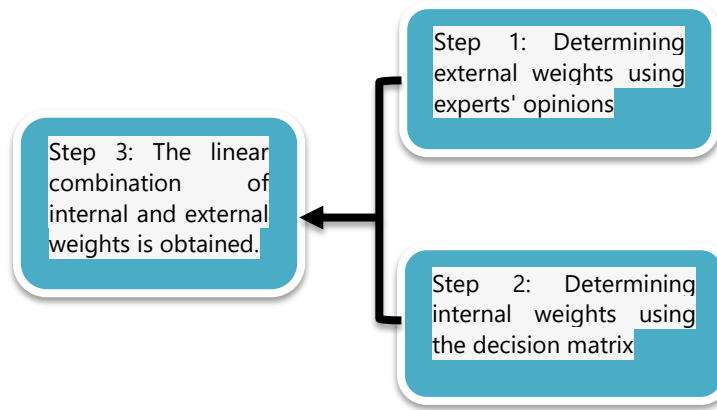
Step 1: Determining external weights using experts' opinions

Step 2: Determining internal weights using the decision matrix

Step 3: The linear combination of internal and external weights is obtained.